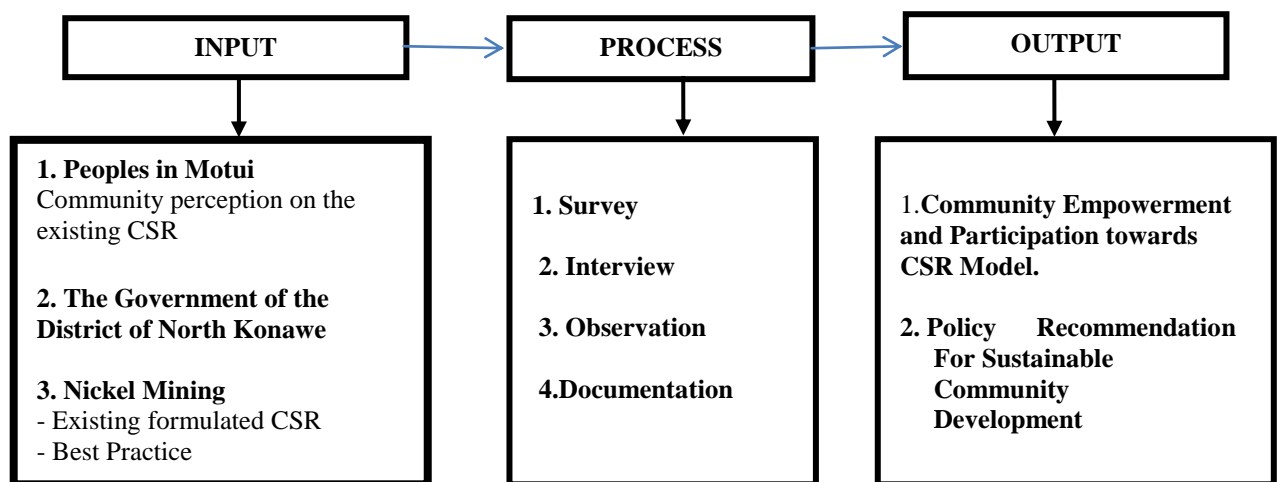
INPUT

PROCESS

OUTPUT

1. Peoples in Motui
Community perception on the existing CSR

2. The Government of the District of North Konawe

3. Nickel Mining
- Existing formulated CSR
- Best Practice

1. Survey

2. Interview

3. Observation

4.Documentation

1.Community Empowerment and Participation towards CSR Model.

2. Policy Recommendation For Sustainable Community Development